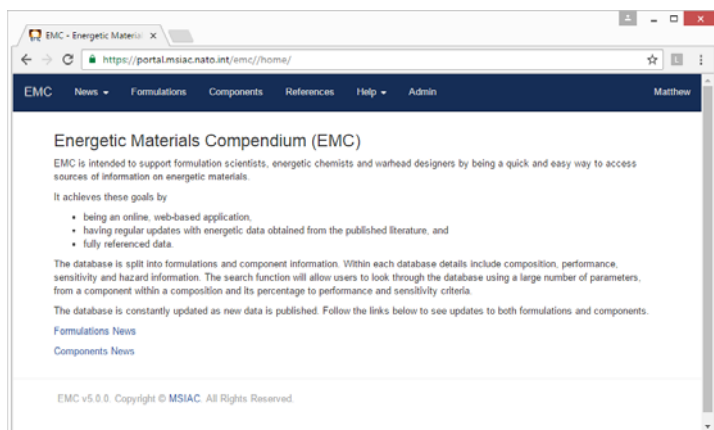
EMC - Energetic Materia ×

https://portal.msiac.nato.int/emc//home/

EMC News ▾ Formulations Components References Help ▾ Admin Matthew

Energetic Materials Compendium (EMC)

EMC is intended to support formulation scientists, energetic chemists and warhead designers by being a quick and easy way to access sources of information on energetic materials.

It achieves these goals by

- being an online, web-based application,
- having regular updates with energetic data obtained from the published literature, and
- fully referenced data.

The database is split into formulations and component information. Within each database details include composition, performance, sensitivity and hazard information. The search function will allow users to look through the database using a large number of parameters, from a component within a composition and its percentage to performance and sensitivity criteria.

The database is constantly updated as new data is published. Follow the links below to see updates to both formulations and components.

Formulations News

Components News

EMC v5.0.0. Copyright © MSIAC. All Rights Reserved.